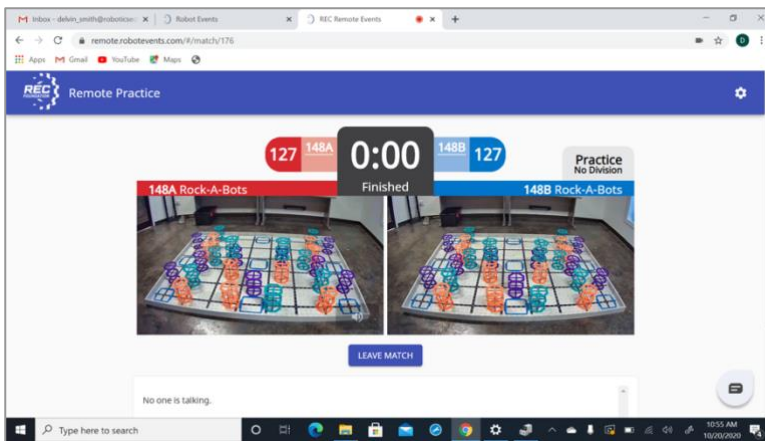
Inbox - delvin_smith@roboticsc ×
Robot Events ×
REC Remote Events ×
+

remote.robotevents.com/#/match/176

Apps Gmail YouTube Maps

REC

Remote Practice

127 148A

0:00

Finished

148B 127

Practice
No Division

148A Rock-A-Bots

148B Rock-A-Bots

LEAVE MATCH

No one is talking.

Type here to search

10:55 AM
10/20/2020